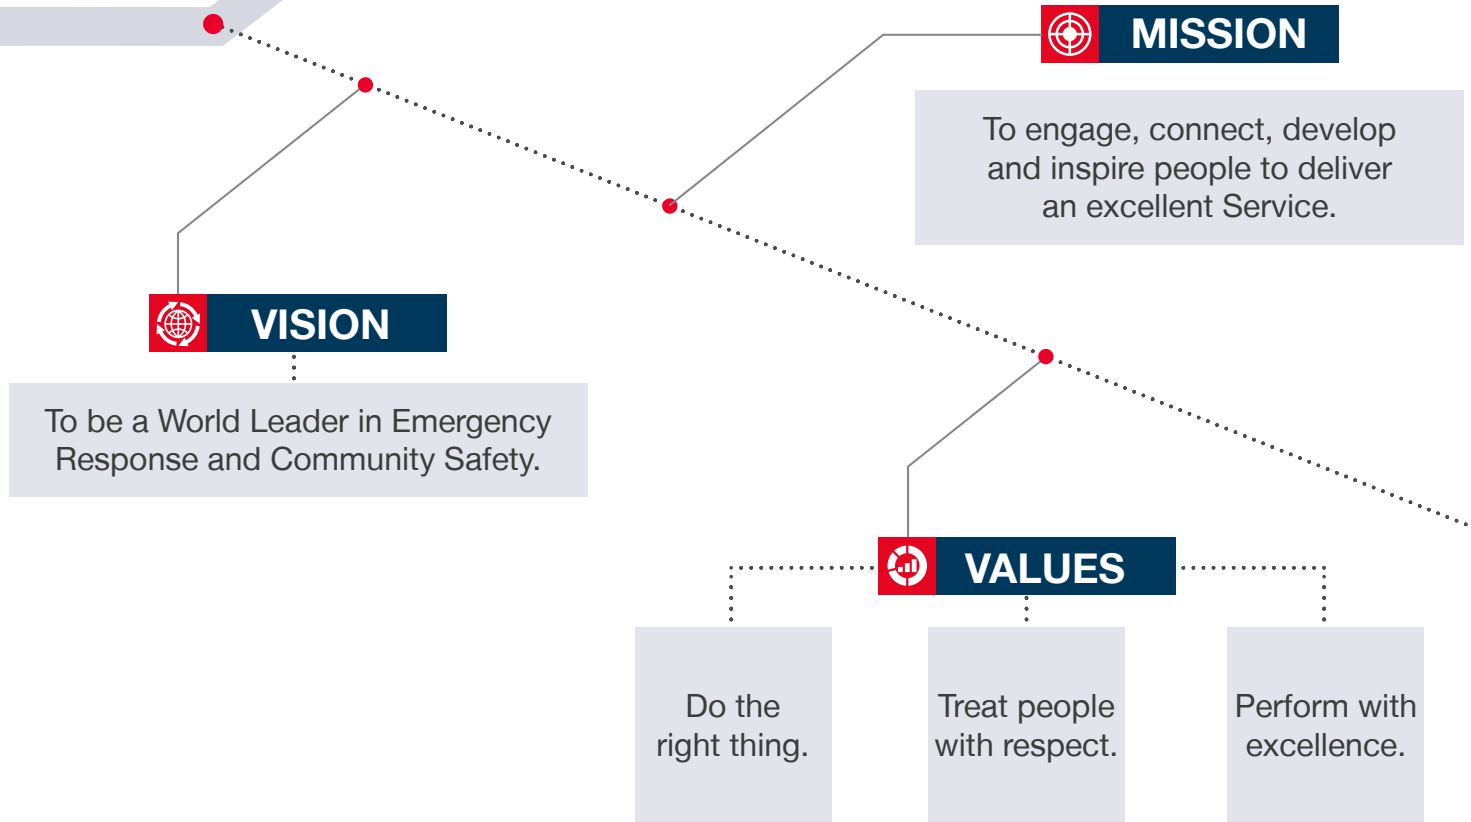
MISSION

To engage, connect, develop and inspire people to deliver an excellent Service.

VISION

To be a World Leader in Emergency Response and Community Safety.

VALUES

Do the right thing.

Treat people with respect.

Perform with excellence.